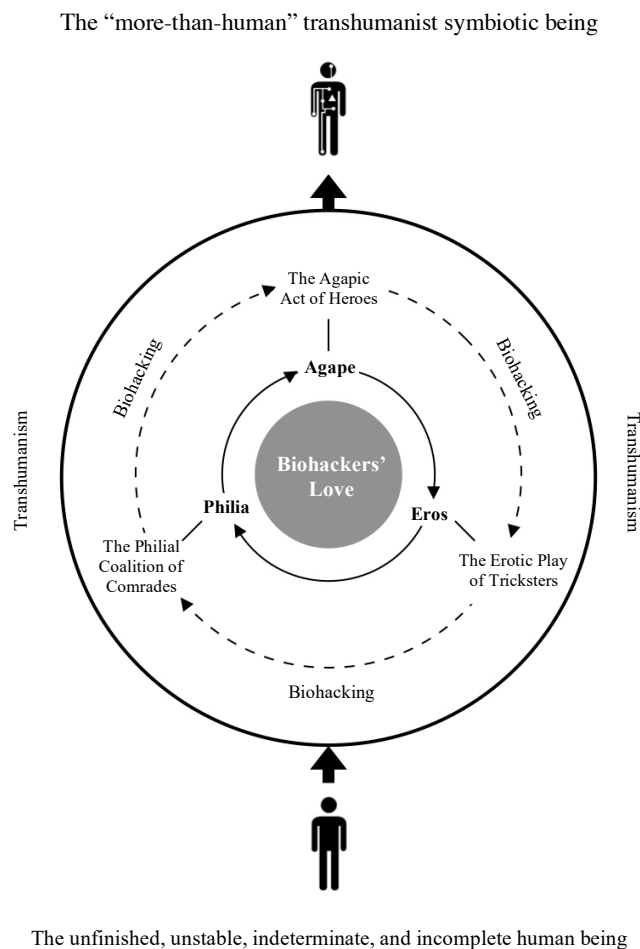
The "more-than-human" transhumanist symbiotic being

The Agapic Act of Heroes

Biohacking

Biohacking

Agape

Transhumanism

Transhumanism

Biohackers' Love

Philia

Eros

The Philial Coalition of Comrades

The Erotic Play of Tricksters

Biohacking

The unfinished, unstable, indeterminate, and incomplete human being